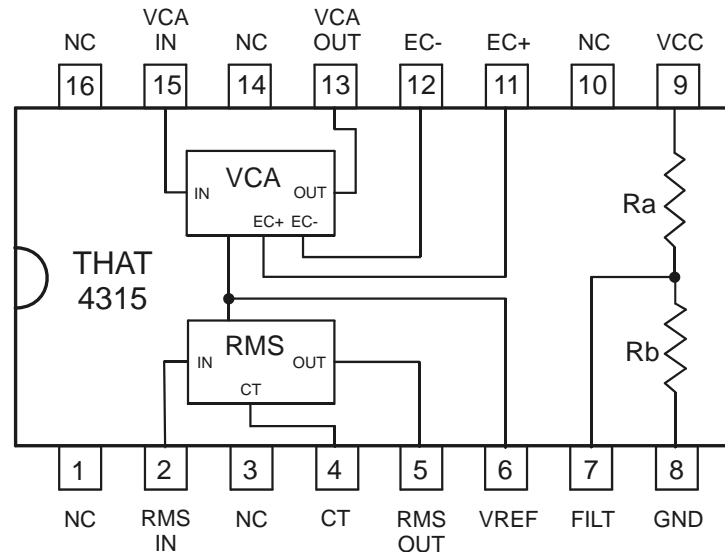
NC | VCA IN | NC | VCA OUT | EC- | EC+ | NC | VCC

16 | 15 | 14 | 13 | 12 | 11 | 10 | 9

VCA
IN
OUT
EC+ EC-

Ra

THAT
4315

RMS
IN
OUT
CT

Rb

1 | 2 | 3 | 4 | 5 | 6 | 7 | 8

NC | RMS IN | NC | CT | RMS OUT | VREF | FILT | GND